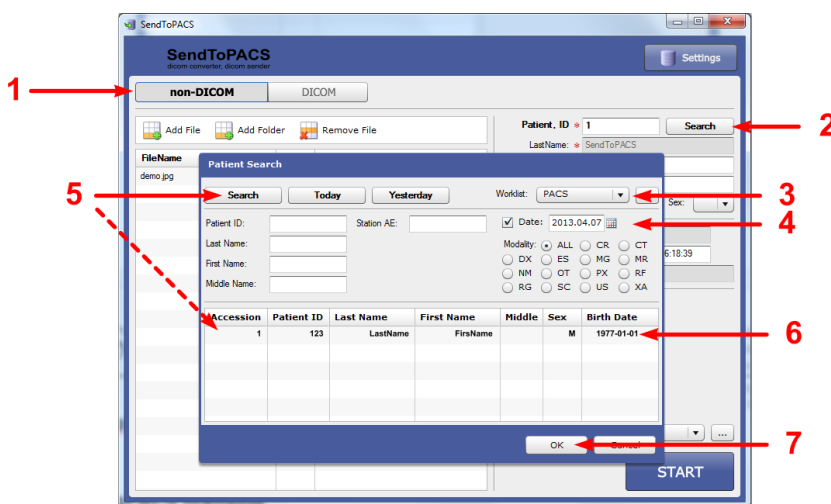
SendToPACS

SendToPACS
dicom converter, dicom sender

Settings

1

non-DICOM

DICOM

Add File

Add Folder

Remove File

FileName

demo.jpg

Patient, ID * 1

Search

2

LastName: * SendToPACS

Patient Search

5

Search

Today

Yesterday

Worklist: PACS

3

Sex:

Patient ID:

Station AE:

Date: 2013.04.07

4

Last Name:

First Name:

Middle Name:

Modality: ALL CR CT DX ES MG MR NM OT PX RF RG SC US XA

6:18:39

| Accession | Patient ID | Last Name | First Name | Middle | Sex | Birth Date |
|---|---|---|---|---|---|---|
| 1 | 123 | LastName | FirsName | | M | 1977-01-01 |

6

OK

Cancel

7

...

START